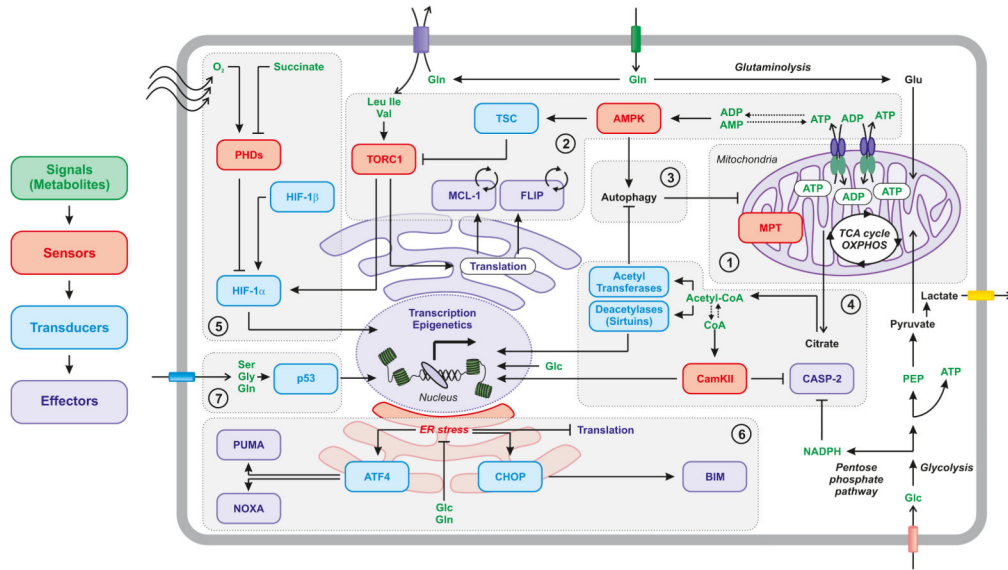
Signals (Metabolites)

Sensors

Transducers

Effectors

$O_2$
Succinate
PHDs
HIF-1β
HIF-1α
5

Gln
Gln
Glutaminolysis
Glu

Leu Ile Val
TORC1
TSC
AMPK
ADP AMP
ATP
ADP
ATP
2
MCL-1
FLIP
Translation

3
Autophagy

Mitochondria
ATP
ADP
ATP
MPT
TCA cycle OXPHOS
1

Acetyl Transferases
Deacetylases (Sirtuins)
Acetyl-CoA
CoA
4
Citrate
CamKII
CASP-2

Transcription Epigenetics
Nucleus
Glc

Ser Gly Gln
p53
7

Lactate
Pyruvate
PEP
ATP
NADPH
Pentose phosphate pathway
Glycolysis
Glc

ER stress
Translation
6
PUMA
ATF4
CHOP
BIM
NOXA
Glc Gln